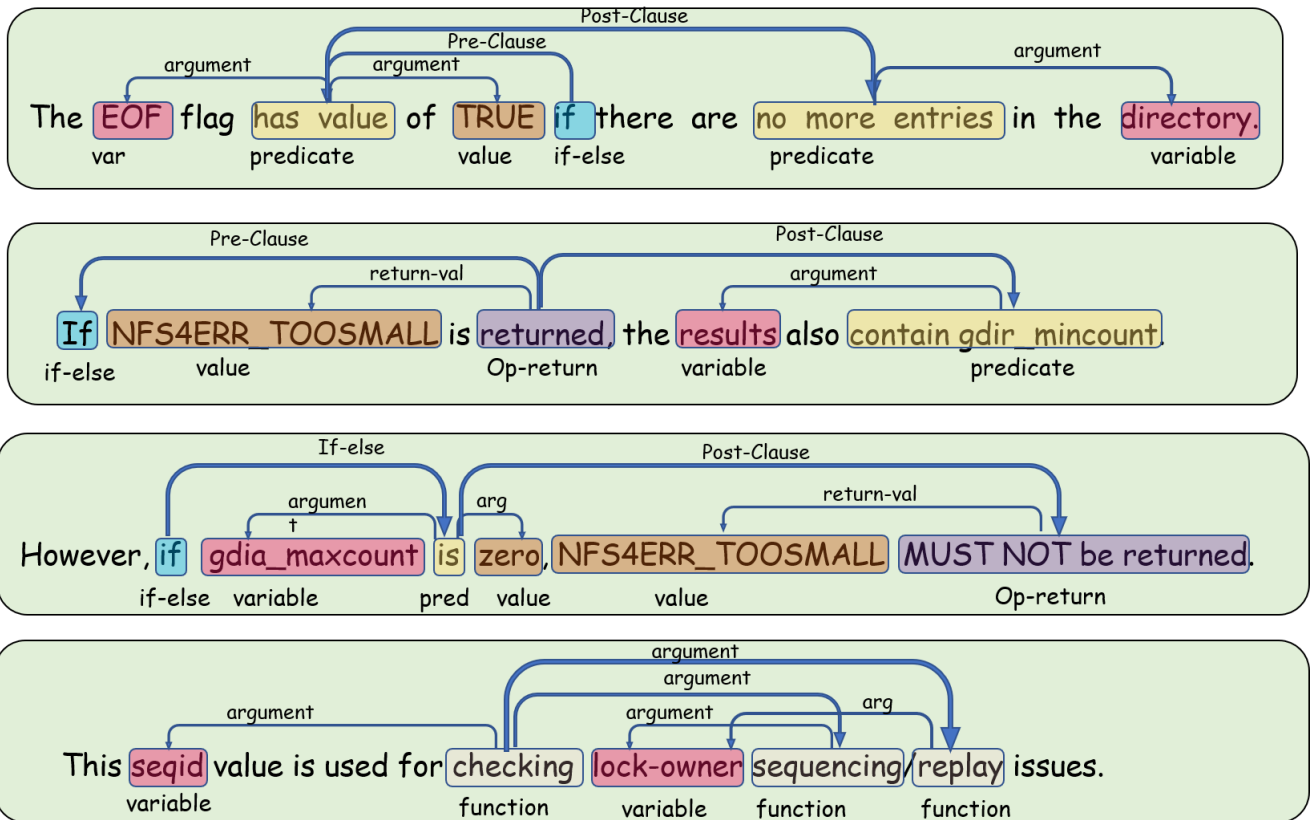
Post-Clause
Pre-Clause
argument
argument
argument
The EOF flag has value of TRUE if there are no more entries in the directory.
var predicate value if-else predicate variable

Pre-Clause
Post-Clause
return-val
argument
If NFS4ERR_TOOSMALL is returned, the results also contain gdir_mincount.
if-else value Op-return variable predicate

If-else
Post-Clause
argumen t
arg
return-val
However, if gdia_maxcount is zero, NFS4ERR_TOOSMALL MUST NOT be returned.
if-else variable pred value value Op-return

argument
argument
argument
arg
argument
This seqid value is used for checking lock-owner sequencing/replay issues.
variable function variable function function